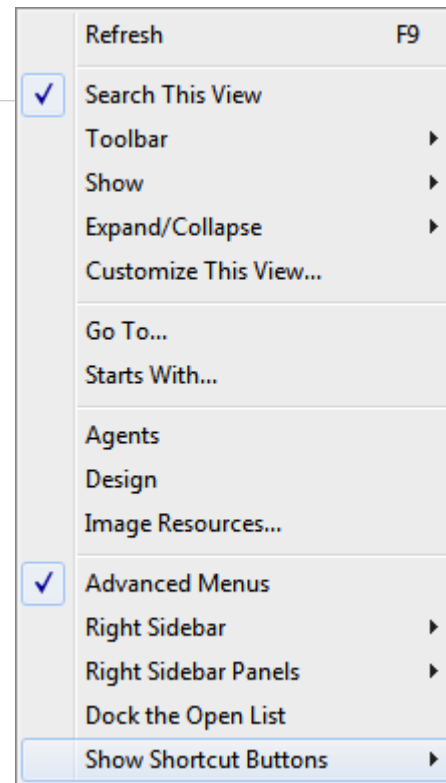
Refresh F9

Search This View
Toolbar
Show
Expand/Collapse
Customize This View...

Go To...
Starts With...

Agents
Design
Image Resources...

Advanced Menus
Right Sidebar
Right Sidebar Panels
Dock the Open List
Show Shortcut Buttons